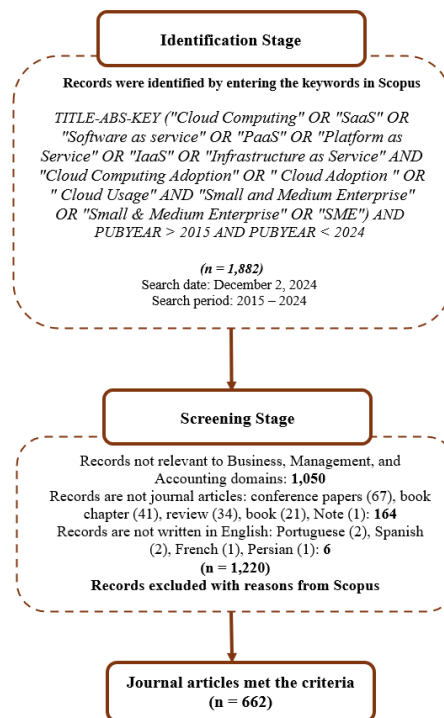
Identification Stage

Records were identified by entering the keywords in Scopus

TITLE-ABS-KEY ("Cloud Computing" OR "SaaS" OR "Software as service" OR "PaaS" OR "Platform as Service" OR "IaaS" OR "Infrastructure as Service" AND "Cloud Computing Adoption" OR " Cloud Adoption " OR " Cloud Usage" AND "Small and Medium Enterprise" OR "Small & Medium Enterprise" OR "SME") AND PUBYEAR > 2015 AND PUBYEAR < 2024

(n = 1,882)
Search date: December 2, 2024
Search period: 2015 – 2024

Screening Stage

Records not relevant to Business, Management, and Accounting domains: 1,050
Records are not journal articles: conference papers (67), book chapter (41), review (34), book (21), Note (1): 164
Records are not written in English: Portuguese (2), Spanish (2), French (1), Persian (1): 6
(n = 1,220)
Records excluded with reasons from Scopus

Journal articles met the criteria
(n = 662)